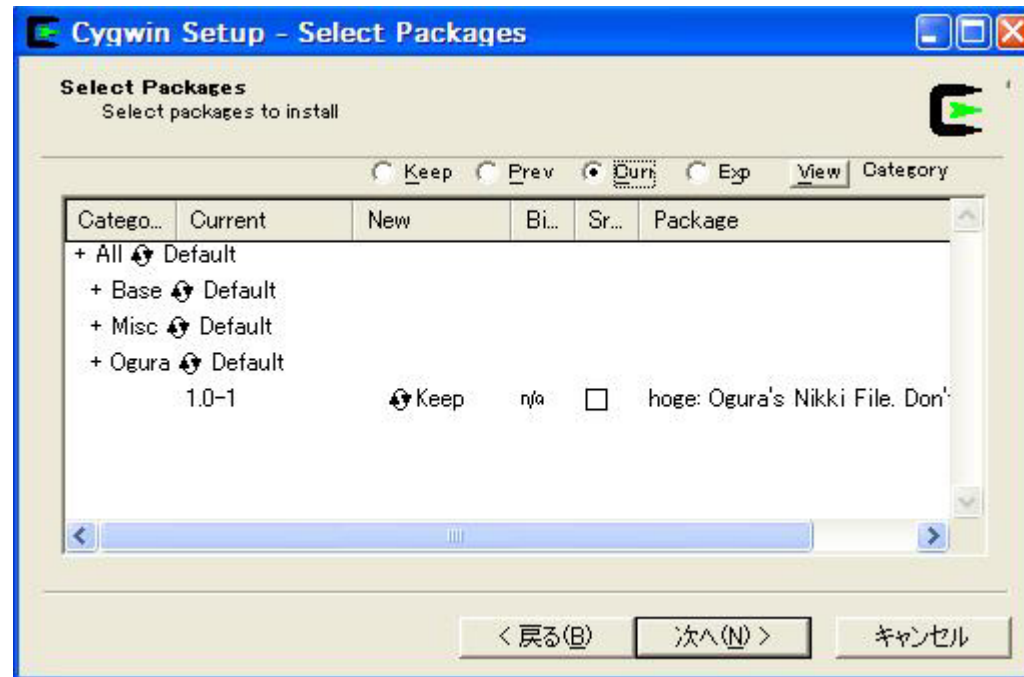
Cygwin Setup - Select Packages

Select Packages
Select packages to install

Keep Prev Curr Exp View Category

| Catego... | Current | New | Bi... | Sr... | Package |
|---|---|---|---|---|---|
| + All Default | | | | | |
| + Base Default | | | | | |
| + Misc Default | | | | | |
| + Ogura Default | | | | | |
| | 1.0-1 | Keep | n/a | ☐ | hoge: Ogura's Nikki File. Don' |

< 戻る(B) 次へ(N) > キャンセル